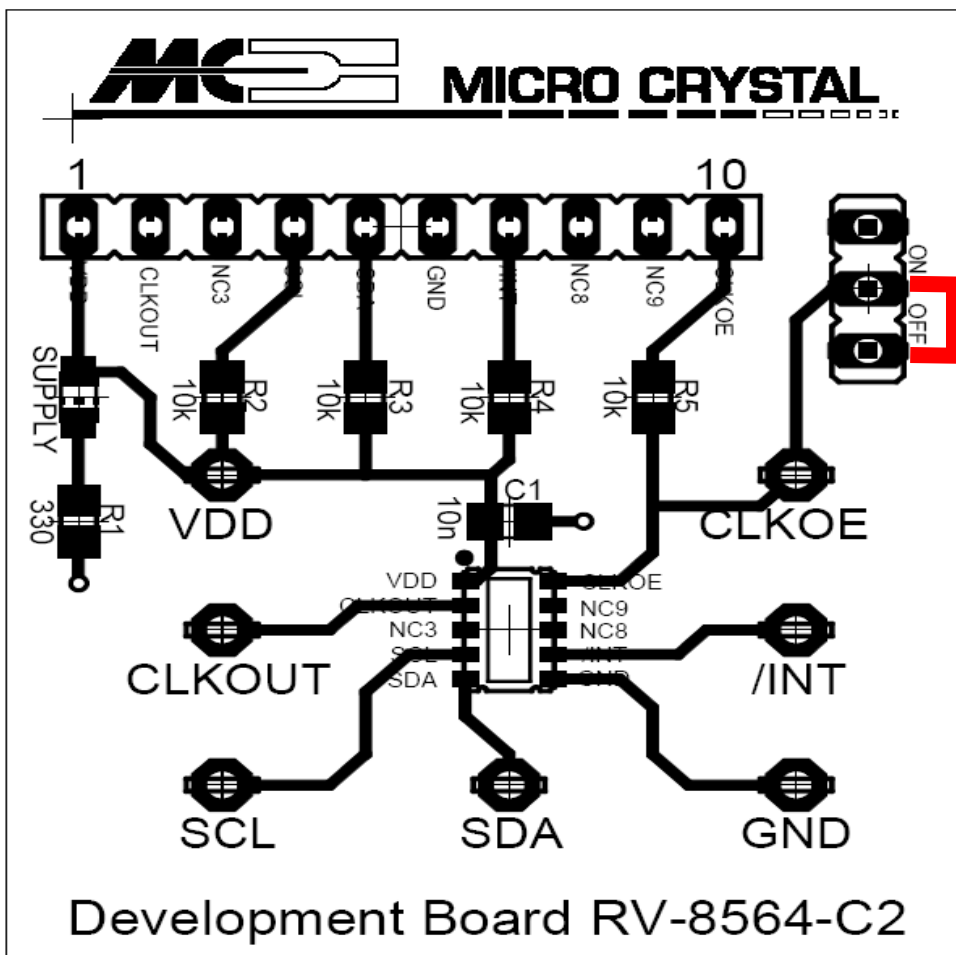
MC MICRO CRYSTAL

1

10

VDD

CLKOUT

NC3

SCL

SDA

GND

/INT

NC8

NC9

CLKOE

ON

OFF

SUPPLY

R1

330

R2

10k

R3

10k

R4

10k

R5

10k

VDD

C1

10n

CLKOE

VDD

CLKOUT

NC3

SCL

SDA

CLKOE

NC9

NC8

/INT

GND

CLKOUT

/INT

SCL

SDA

GND

Development Board RV-8564-C2